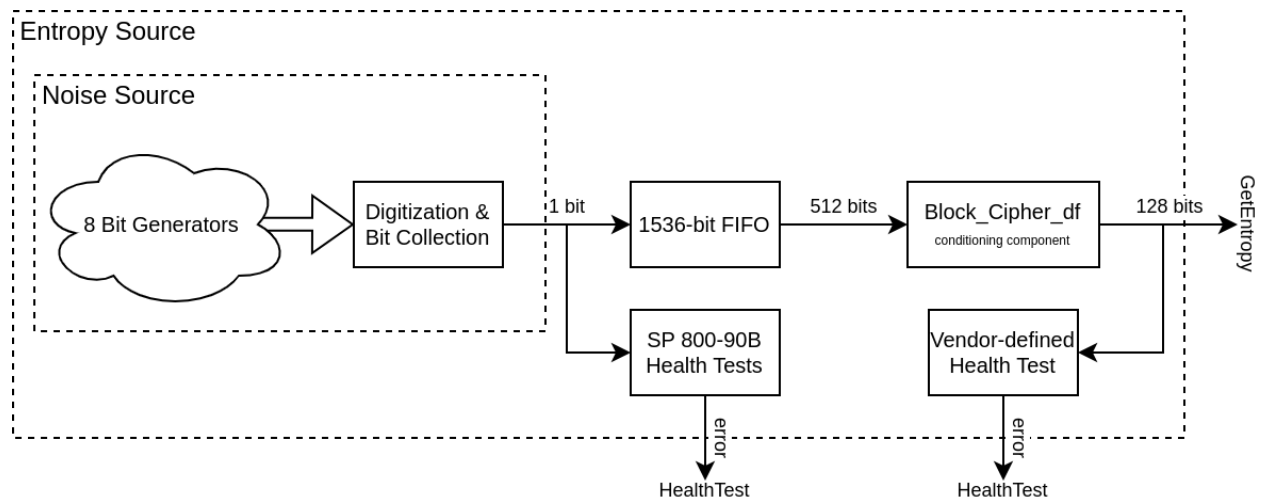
Entropy Source

Noise Source

8 Bit Generators

Digitization & Bit Collection

1 bit

1536-bit FIFO

512 bits

Block_Cipher_df
conditioning component

128 bits

GetEntropy

SP 800-90B Health Tests

error

HealthTest

Vendor-defined Health Test

error

HealthTest